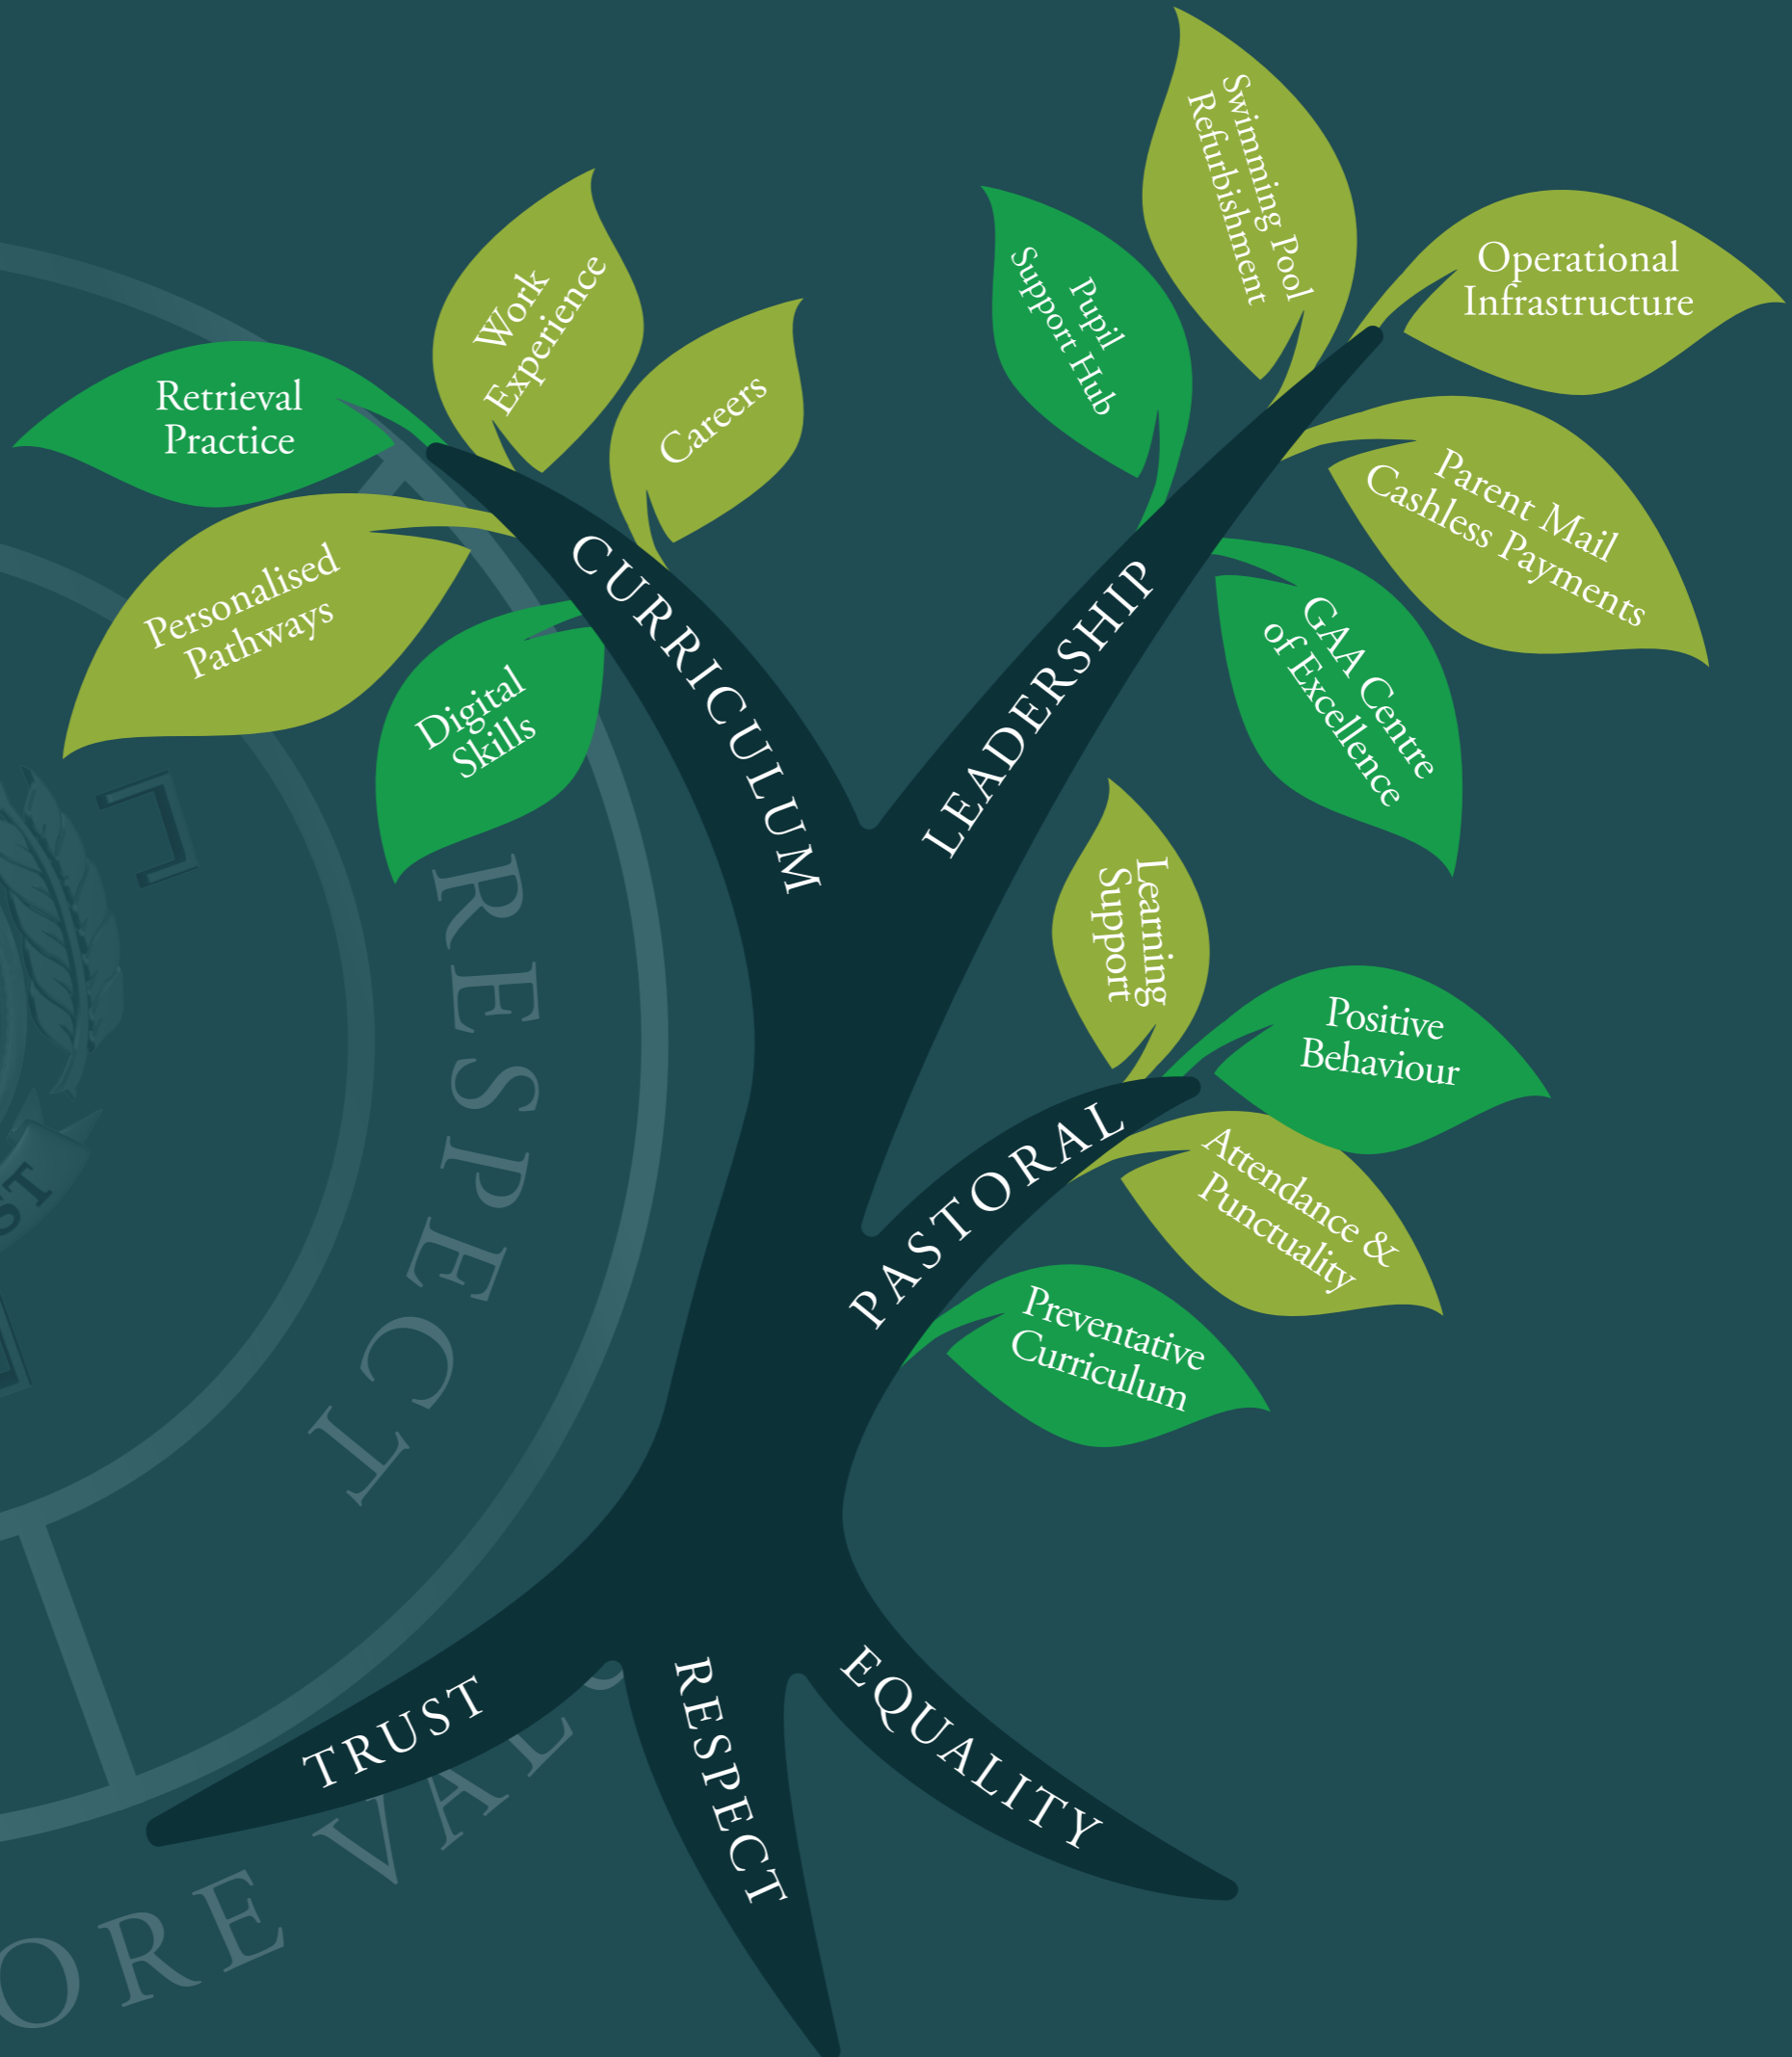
Retrieval Practice

Work Experience

Careers

Personalised Pathways

Digital Skills

CURRICULUM

Pupil Support Hub

Swimming Pool Refurbishment

Operational Infrastructure

Parent Mail Cashless Payments

GAA Centre of Excellence

LEADERSHIP

Learning Support

Positive Behaviour

Attendance & Punctuality

Preventative Curriculum

PASTORAL

RESPECT

ORE VAL

TRUST

RESPECT

EQUALITY